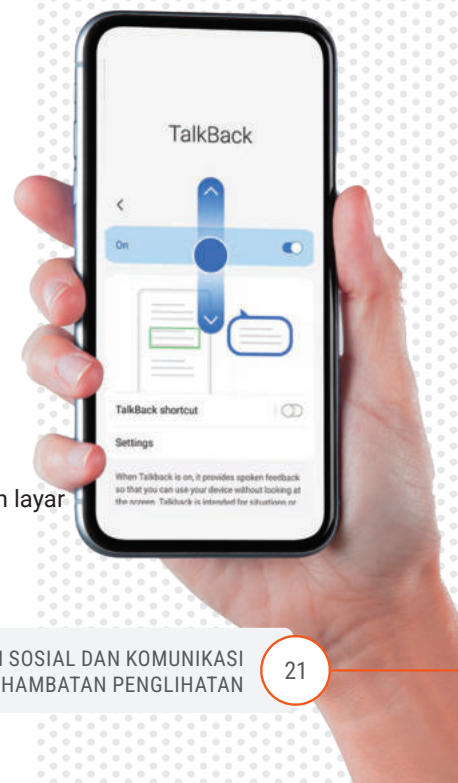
TalkBack

<

On

TalkBack shortcut

Settings

When Talkback is on, it provides spoken feedback so that you can use your device without looking at the screen. Talkback is intended for situations or

n layar

I SOSIAL DAN KOMUNIKASI
HAMBATAN PENGLIHATAN

21